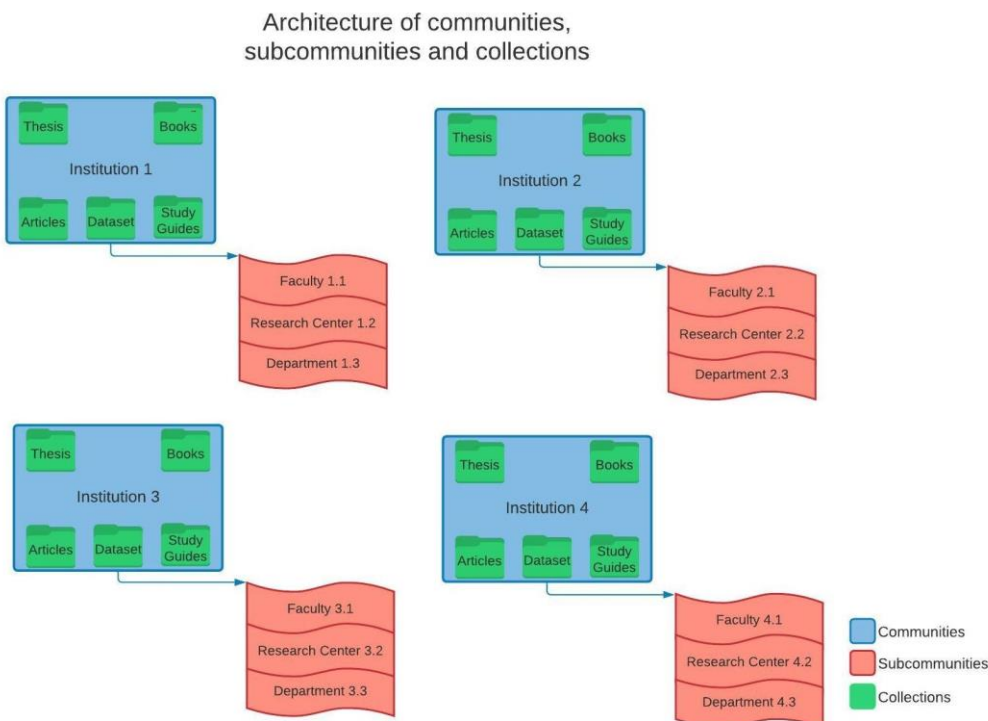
Architecture of communities, subcommunities and collections

Thesis
Books
Institution 1
Articles
Dataset
Study Guides

Faculty 1.1
Research Center 1.2
Department 1.3

Thesis
Books
Institution 2
Articles
Dataset
Study Guides

Faculty 2.1
Research Center 2.2
Department 2.3

Thesis
Books
Institution 3
Articles
Dataset
Study Guides

Faculty 3.1
Research Center 3.2
Department 3.3

Thesis
Books
Institution 4
Articles
Dataset
Study Guides

Faculty 4.1
Research Center 4.2
Department 4.3

Communities
Subcommunities
Collections